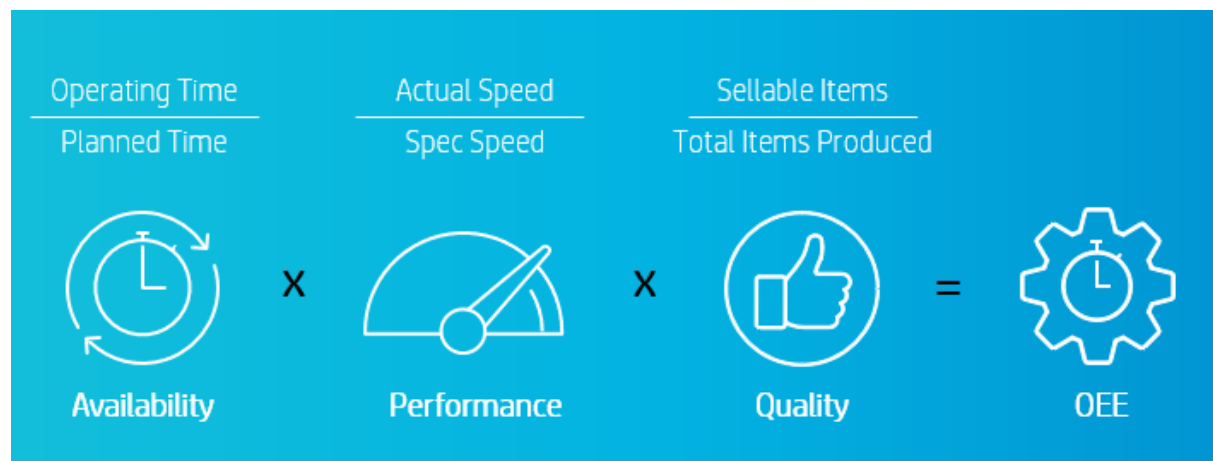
$\frac{\text{Operating Time}}{\text{Planned Time}}$ $\frac{\text{Actual Speed}}{\text{Spec Speed}}$ $\frac{\text{Sellable Items}}{\text{Total Items Produced}}$

Availability x Performance x Quality = OEE